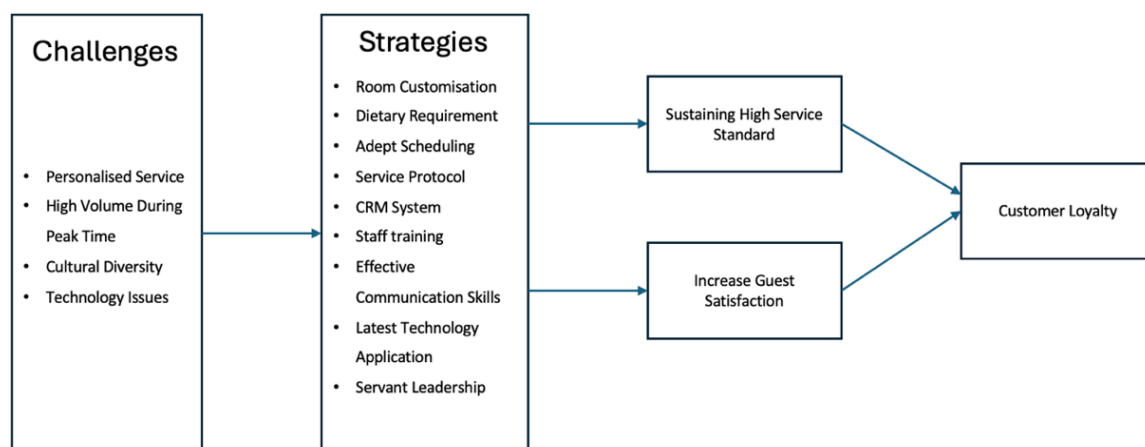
Challenges

- Personalised Service
- High Volume During Peak Time
- Cultural Diversity
- Technology Issues

Strategies

- Room Customisation
- Dietary Requirement
- Adept Scheduling
- Service Protocol
- CRM System
- Staff training
- Effective Communication Skills
- Latest Technology Application
- Servant Leadership

Sustaining High Service Standard

Increase Guest Satisfaction

Customer Loyalty